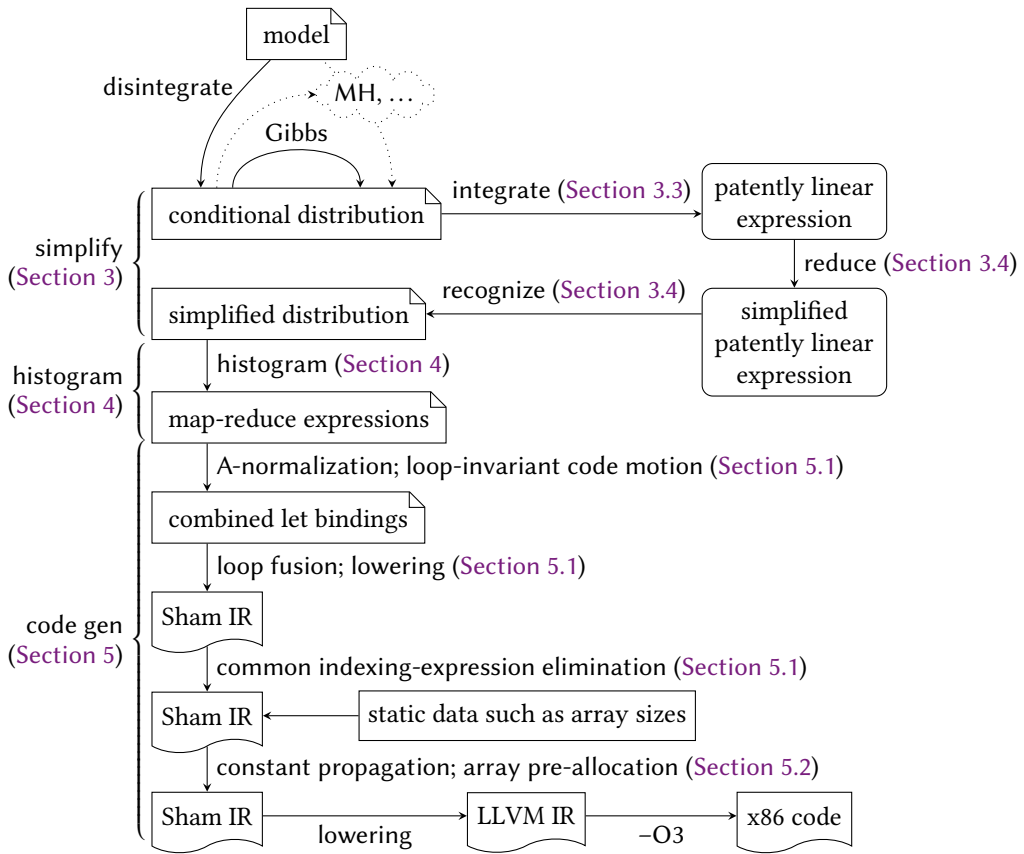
model

disintegrate

MH, ...

Gibbs

conditional distribution

integrate (Section 3.3)

patently linear expression

reduce (Section 3.4)

simplify (Section 3)

recognize (Section 3.4)

simplified distribution

simplified patently linear expression

histogram (Section 4)

histogram (Section 4)

map-reduce expressions

A-normalization; loop-invariant code motion (Section 5.1)

combined let bindings

loop fusion; lowering (Section 5.1)

code gen (Section 5)

Sham IR

common indexing-expression elimination (Section 5.1)

Sham IR

static data such as array sizes

constant propagation; array pre-allocation (Section 5.2)

Sham IR

lowering

LLVM IR

–O3

x86 code